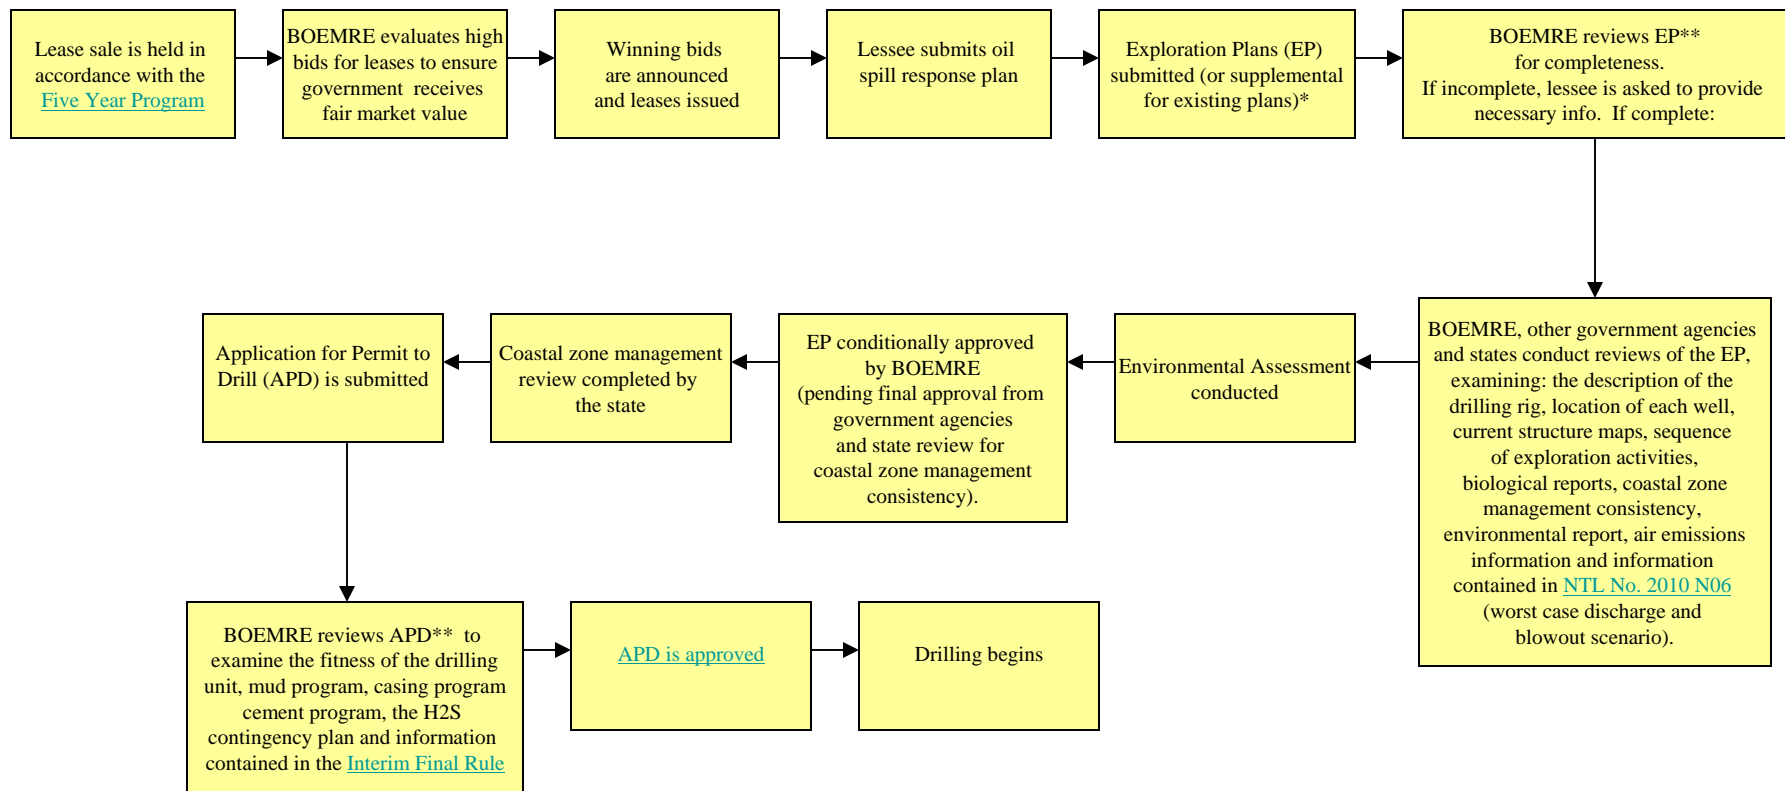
Lease sale is held in accordance with the Five Year Program

BOEMRE evaluates high bids for leases to ensure government receives fair market value

Winning bids are announced and leases issued

Lessee submits oil spill response plan

Exploration Plans (EP) submitted (or supplemental for existing plans)*

BOEMRE reviews EP** for completeness. If incomplete, lessee is asked to provide necessary info. If complete:

BOEMRE, other government agencies and states conduct reviews of the EP, examining: the description of the drilling rig, location of each well, current structure maps, sequence of exploration activities, biological reports, coastal zone management consistency, environmental report, air emissions information and information contained in NTL No. 2010 N06 (worst case discharge and blowout scenario).

Environmental Assessment conducted

EP conditionally approved by BOEMRE (pending final approval from government agencies and state review for coastal zone management consistency).

Coastal zone management review completed by the state

Application for Permit to Drill (APD) is submitted

BOEMRE reviews APD** to examine the fitness of the drilling unit, mud program, casing program cement program, the H2S contingency plan and information contained in the Interim Final Rule

APD is approved

Drilling begins